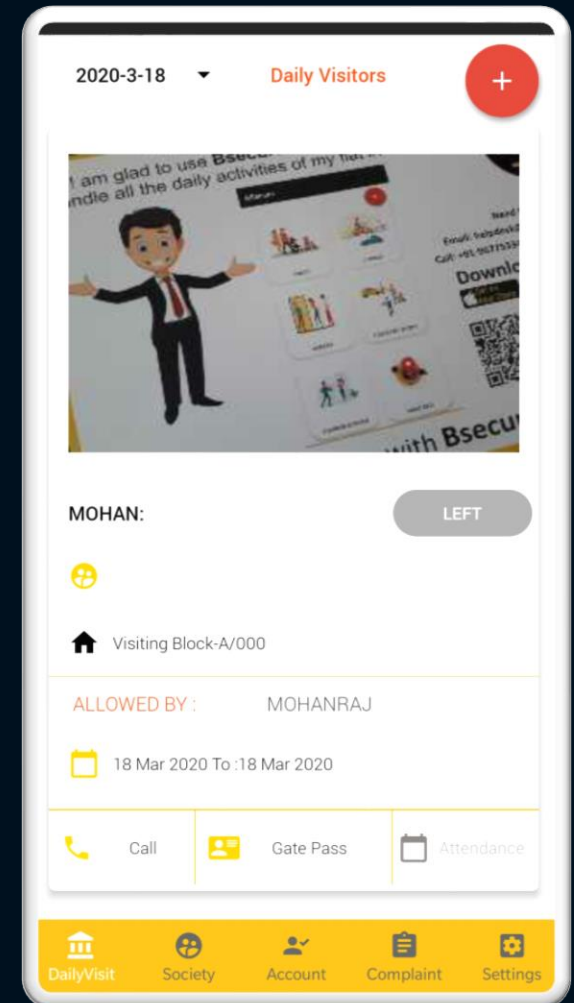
2020-3-18 Daily Visitors +

I am glad to use Bsecu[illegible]
handle all the daily activities of my fla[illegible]

Need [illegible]
Email: helpdesk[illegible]
Call: +91 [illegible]
Downlo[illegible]

with Bsecu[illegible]

MOHAN:

LEFT

Visiting Block-A/000

ALLOWED BY : MOHANRAJ

18 Mar 2020 To :18 Mar 2020

Call

Gate Pass

Attendance

DailyVisit

Society

Account

Complaint

Settings